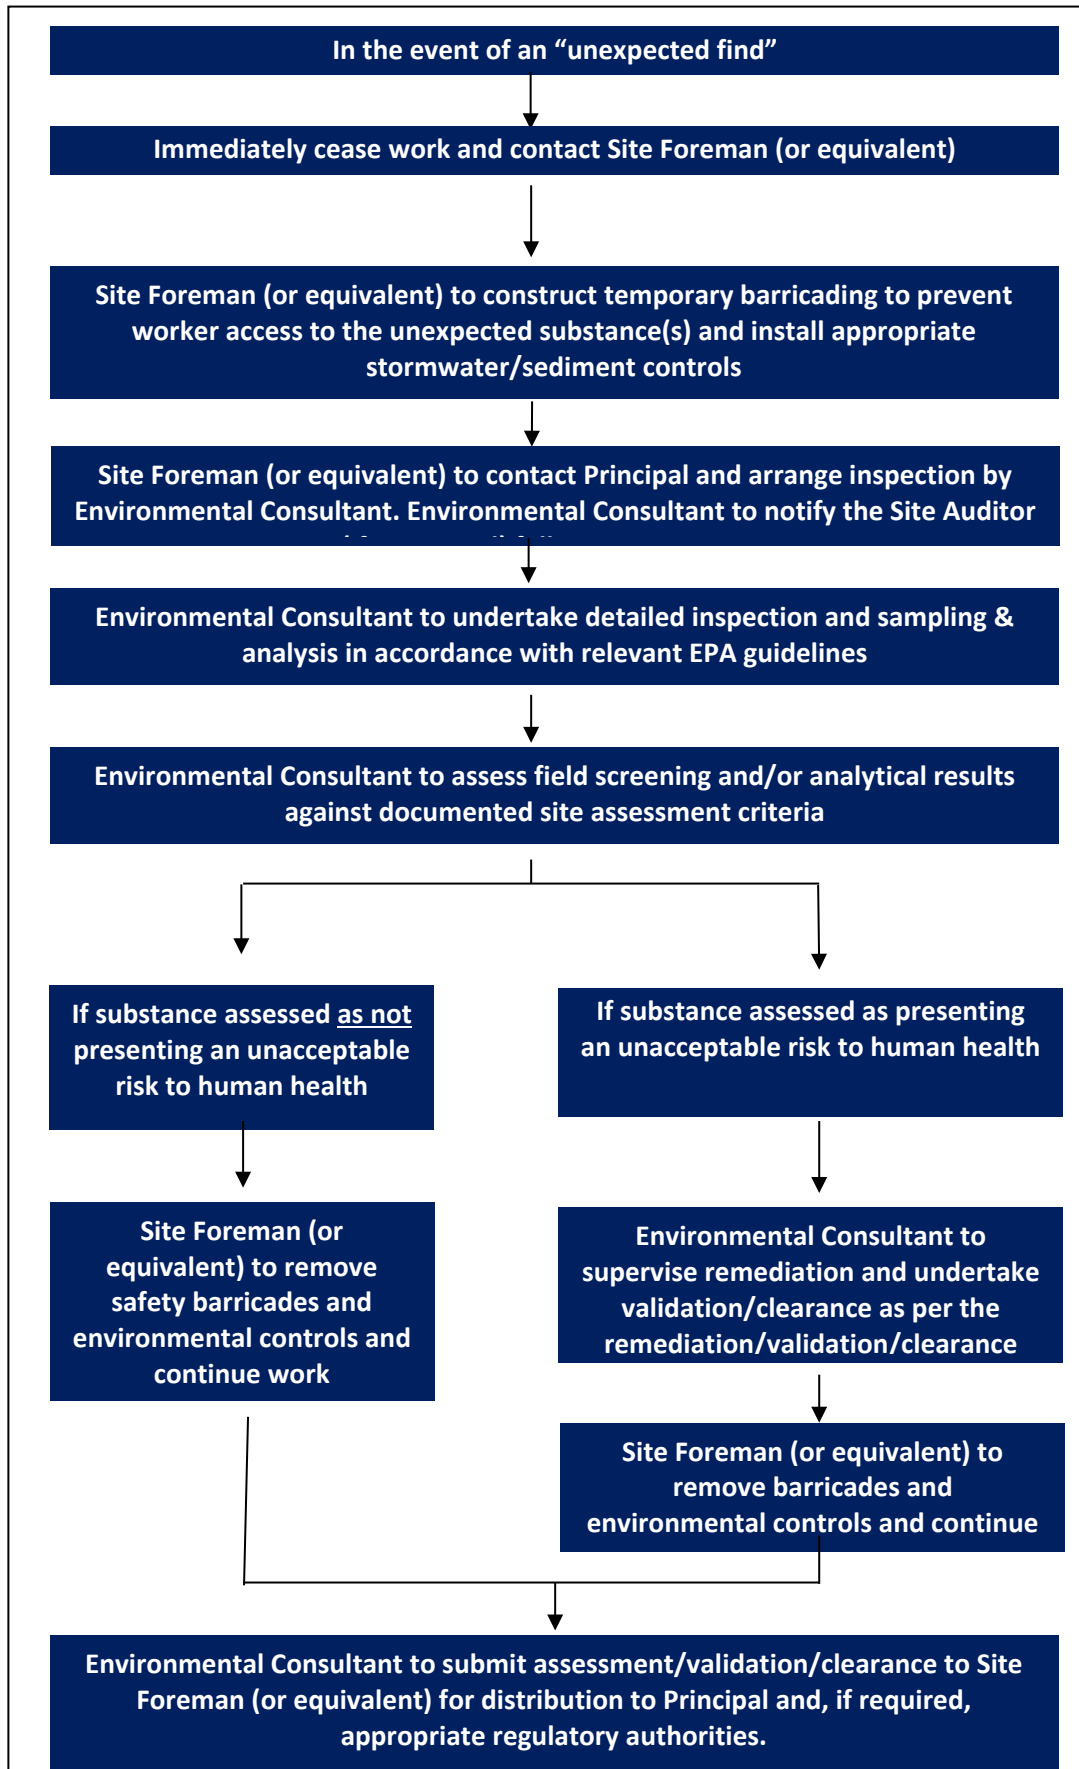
In the event of an “unexpected find”

Immediately cease work and contact Site Foreman (or equivalent)

Site Foreman (or equivalent) to construct temporary barricading to prevent worker access to the unexpected substance(s) and install appropriate stormwater/sediment controls

Site Foreman (or equivalent) to contact Principal and arrange inspection by Environmental Consultant. Environmental Consultant to notify the Site Auditor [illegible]

Environmental Consultant to undertake detailed inspection and sampling & analysis in accordance with relevant EPA guidelines

Environmental Consultant to assess field screening and/or analytical results against documented site assessment criteria

If substance assessed as not presenting an unacceptable risk to human health

If substance assessed as presenting an unacceptable risk to human health

Site Foreman (or equivalent) to remove safety barricades and environmental controls and continue work

Environmental Consultant to supervise remediation and undertake validation/clearance as per the remediation/validation/clearance

Site Foreman (or equivalent) to remove barricades and environmental controls and continue

Environmental Consultant to submit assessment/validation/clearance to Site Foreman (or equivalent) for distribution to Principal and, if required, appropriate regulatory authorities.